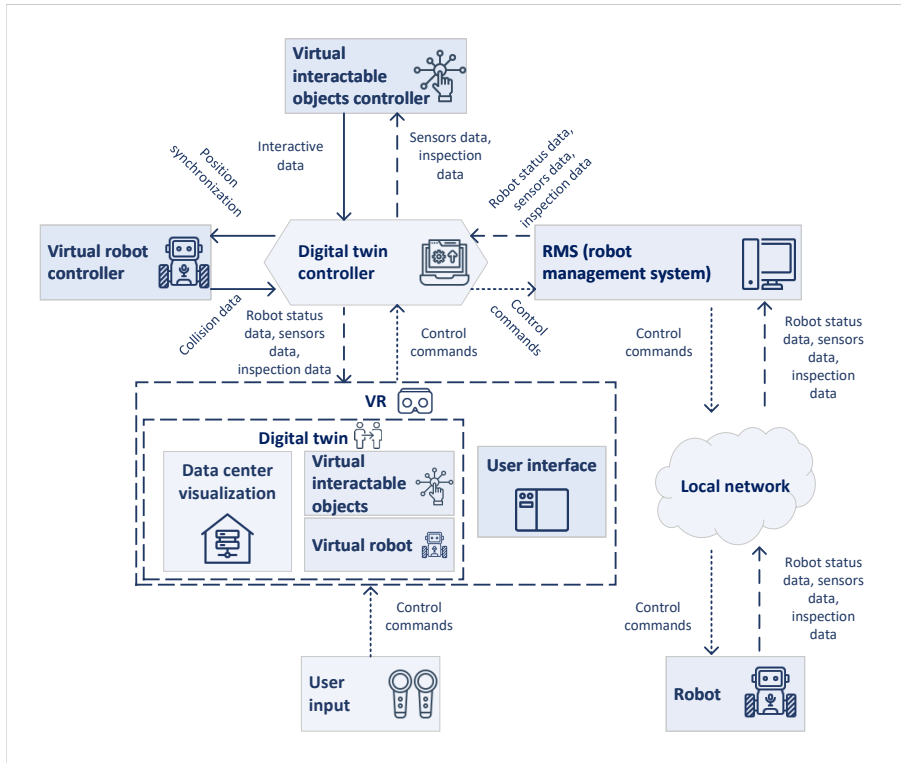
Virtual interactable objects controller

Interactive data

Sensors data, inspection data

Position synchronization

Robot status data, sensors data, inspection data

Virtual robot controller

Digital twin controller

RMS (robot management system)

Collision data

Robot status data, sensors data, inspection data

Control commands

Control commands

Control commands

Robot status data, sensors data, inspection data

VR

Digital twin

Data center visualization

Virtual interactable objects

Virtual robot

User interface

Local network

Control commands

Control commands

Robot status data, sensors data, inspection data

User input

Robot